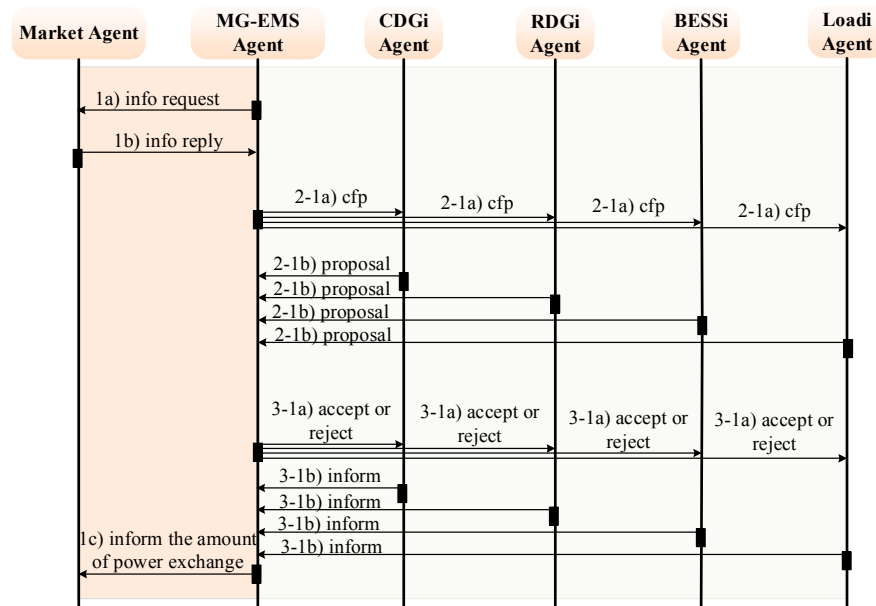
Market Agent

MG-EMS Agent

CDGi Agent

RDGi Agent

BESSi Agent

Loadi Agent

1a) info request

1b) info reply

2-1a) cfp

2-1a) cfp

2-1a) cfp

2-1a) cfp

2-1b) proposal

2-1b) proposal

2-1b) proposal

2-1b) proposal

3-1a) accept or reject

3-1a) accept or reject

3-1a) accept or reject

3-1a) accept or reject

3-1b) inform

3-1b) inform

3-1b) inform

3-1b) inform

1c) inform the amount of power exchange